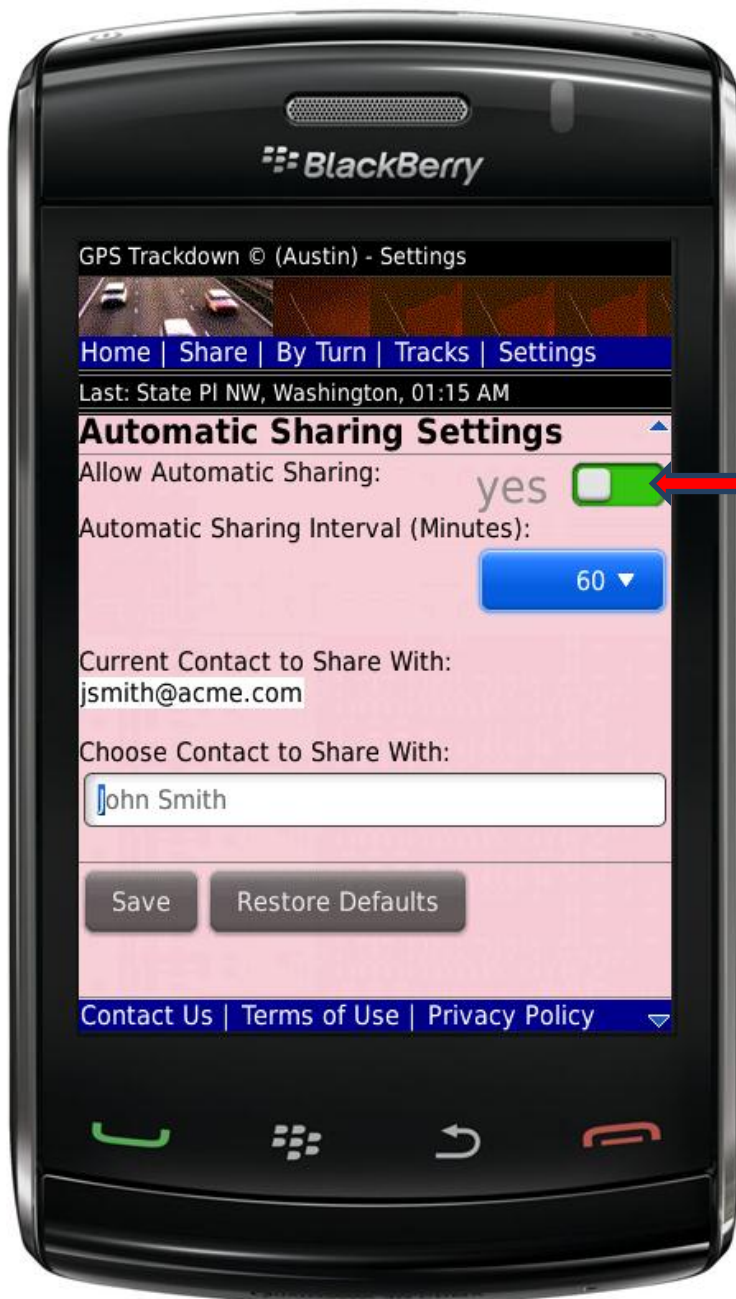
BlackBerry

GPS Trackdown © (Austin) - Settings

Home | Share | By Turn | Tracks | Settings

Last: State Pl NW, Washington, 01:15 AM

Automatic Sharing Settings

Allow Automatic Sharing: yes

Automatic Sharing Interval (Minutes):

60

Current Contact to Share With:
jsmith@acme.com

Choose Contact to Share With:

John Smith

Save Restore Defaults

Contact Us | Terms of Use | Privacy Policy